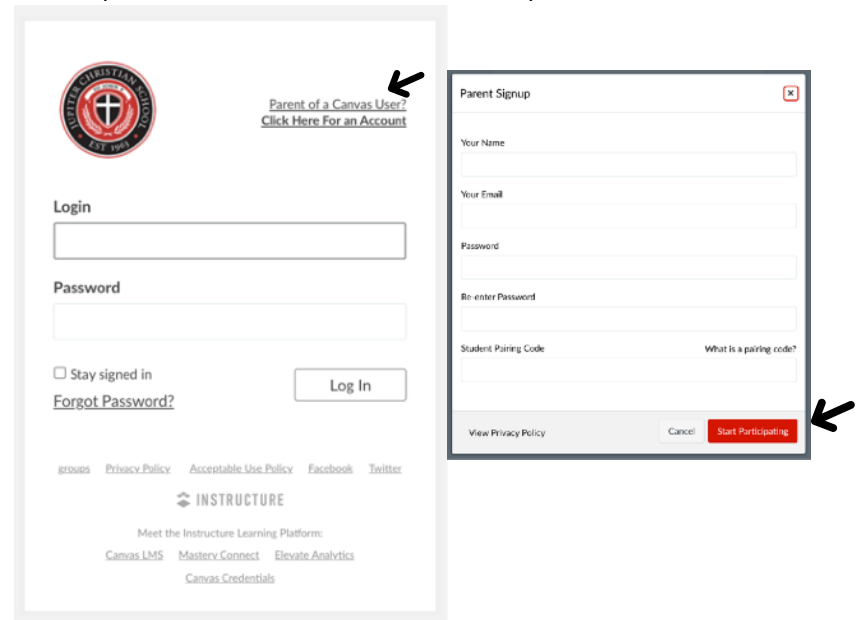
JUPITER CHRISTIAN SCHOOL
EST 1962

Parent of a Canvas User?
Click Here For an Account

Login

Password

Stay signed in
Forgot Password?

Log In

groups Privacy Policy Acceptable Use Policy Facebook Twitter

INSTRUCTURE

Meet the Instructure Learning Platform:
Canvas LMS Mastery Connect Elevate Analytics
Canvas Credentials

Parent Signup

Your Name

Your Email

Password

Re-enter Password

Student Pairing Code

What is a pairing code?

View Privacy Policy

Cancel

Start Participating